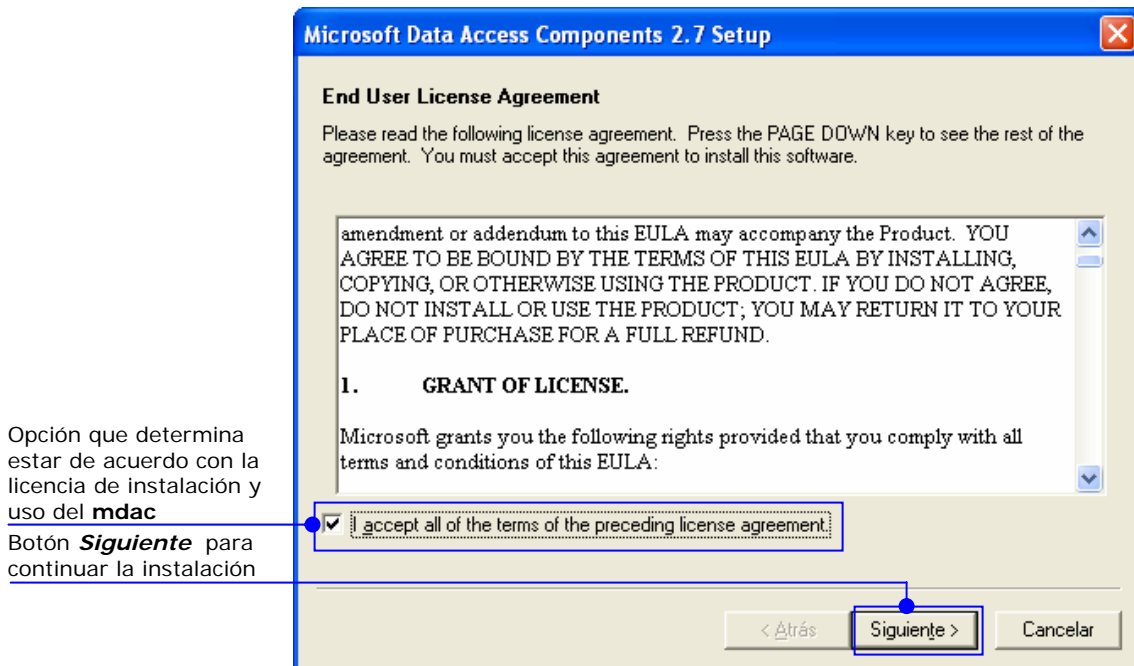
Microsoft Data Access Components 2.7 Setup

End User License Agreement

Please read the following license agreement. Press the PAGE DOWN key to see the rest of the agreement. You must accept this agreement to install this software.

amendment or addendum to this EULA may accompany the Product. YOU AGREE TO BE BOUND BY THE TERMS OF THIS EULA BY INSTALLING, COPYING, OR OTHERWISE USING THE PRODUCT. IF YOU DO NOT AGREE, DO NOT INSTALL OR USE THE PRODUCT; YOU MAY RETURN IT TO YOUR PLACE OF PURCHASE FOR A FULL REFUND.

1. GRANT OF LICENSE.

Microsoft grants you the following rights provided that you comply with all terms and conditions of this EULA:

Opción que determina estar de acuerdo con la licencia de instalación y uso del **mdac**

I accept all of the terms of the preceding license agreement.

Botón ***Siguiente*** para continuar la instalación

< Atrás

Siguiente >

Cancelar